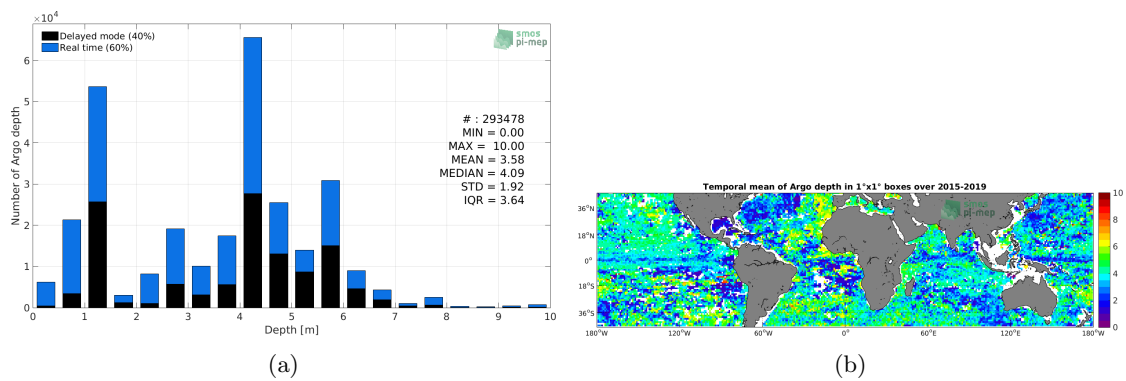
$\times10^4$

Delayed mode (40%)
Real time (60%)

smos
pi-mep

Number of Argo depth

6
5
4
3
2
1
0

# : 293478
MIN = 0.00
MAX = 10.00
MEAN = 3.58
MEDIAN = 4.09
STD = 1.92
IQR = 3.64

0 1 2 3 4 5 6 7 8 9 10
Depth [m]

(a)

Temporal mean of Argo depth in 1°x1° boxes over 2015-2019

smos
pi-mep

36°N
18°N
0°
18°S
36°S

180°W 120°W 60°W 0° 60°E 120°E 180°W

10
8
6
4
2
0

(b)